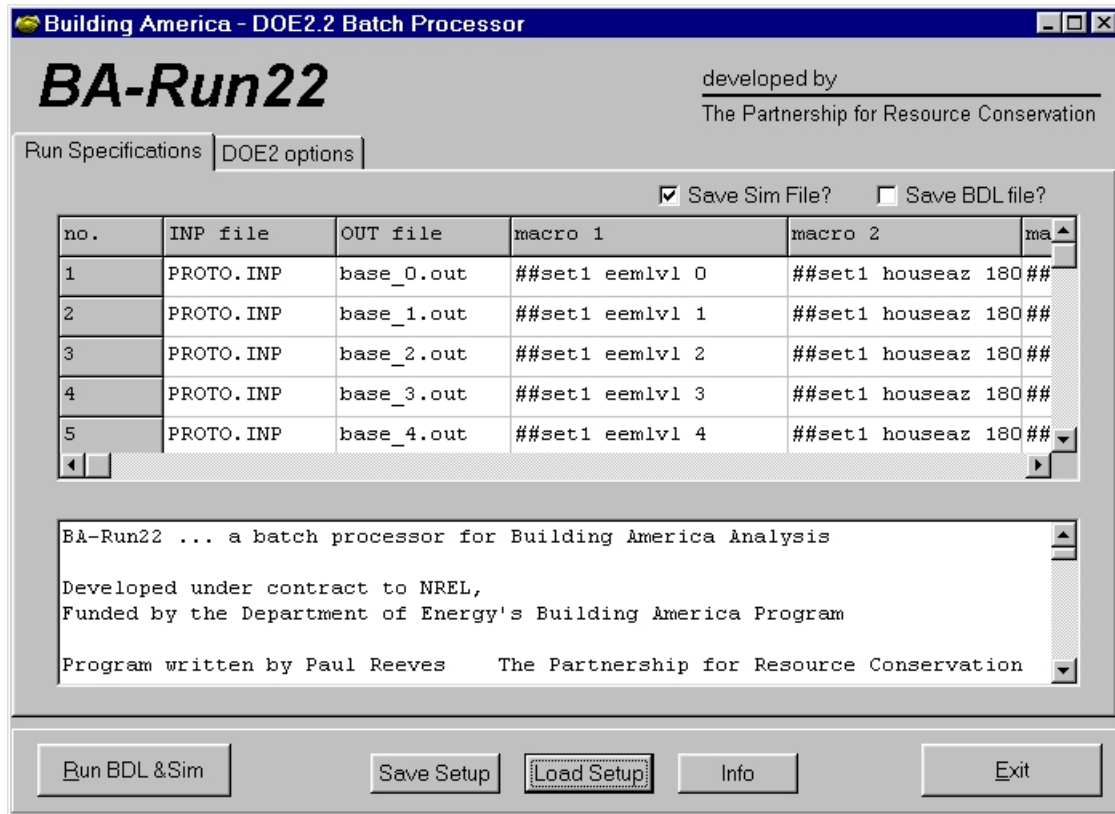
Building America - DOE2.2 Batch Processor

BA-Run22

developed by
The Partnership for Resource Conservation

Run Specifications | DOE2 options

☑ Save Sim File? ☐ Save BDL file?

| no. | INP file | OUT file | macro 1 | macro 2 | ma |
|---|---|---|---|---|---|
| 1 | PROTO.INP | base_0.out | ##set1 eemlvl 0 | ##set1 houseaz 180 | ## |
| 2 | PROTO.INP | base_1.out | ##set1 eemlvl 1 | ##set1 houseaz 180 | ## |
| 3 | PROTO.INP | base_2.out | ##set1 eemlvl 2 | ##set1 houseaz 180 | ## |
| 4 | PROTO.INP | base_3.out | ##set1 eemlvl 3 | ##set1 houseaz 180 | ## |
| 5 | PROTO.INP | base_4.out | ##set1 eemlvl 4 | ##set1 houseaz 180 | ## |

BA-Run22 ... a batch processor for Building America Analysis

Developed under contract to NREL,
Funded by the Department of Energy's Building America Program

Program written by Paul Reeves The Partnership for Resource Conservation

Run BDL &Sim Save Setup Load Setup Info Exit